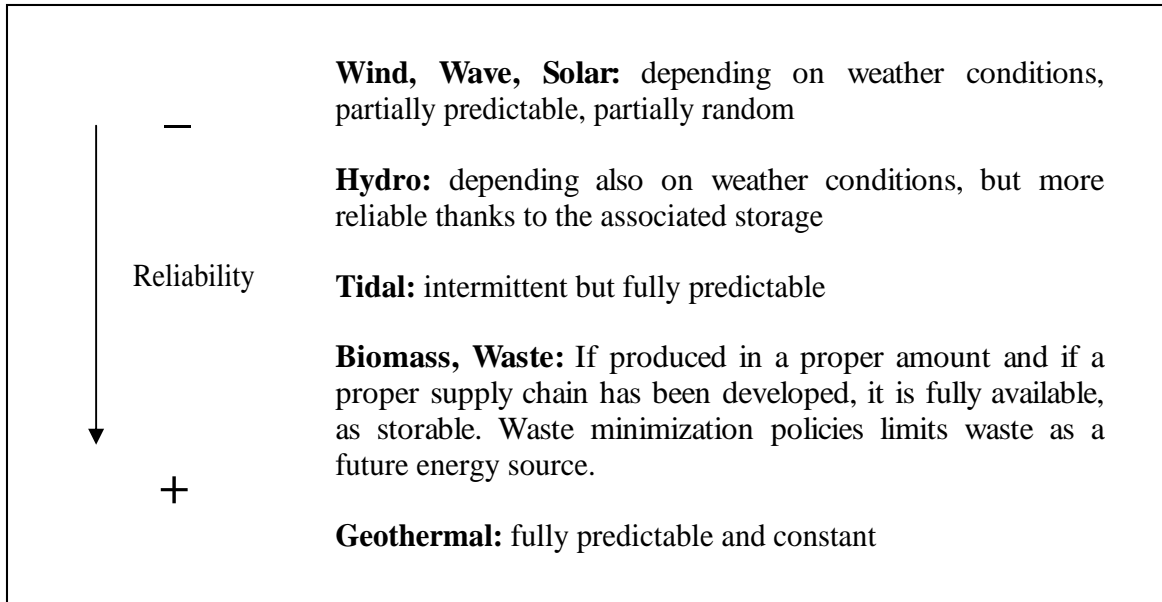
–

Reliability

+

**Wind, Wave, Solar:** depending on weather conditions, partially predictable, partially random

**Hydro:** depending also on weather conditions, but more reliable thanks to the associated storage

**Tidal:** intermittent but fully predictable

**Biomass, Waste:** If produced in a proper amount and if a proper supply chain has been developed, it is fully available, as storable. Waste minimization policies limits waste as a future energy source.

**Geothermal:** fully predictable and constant